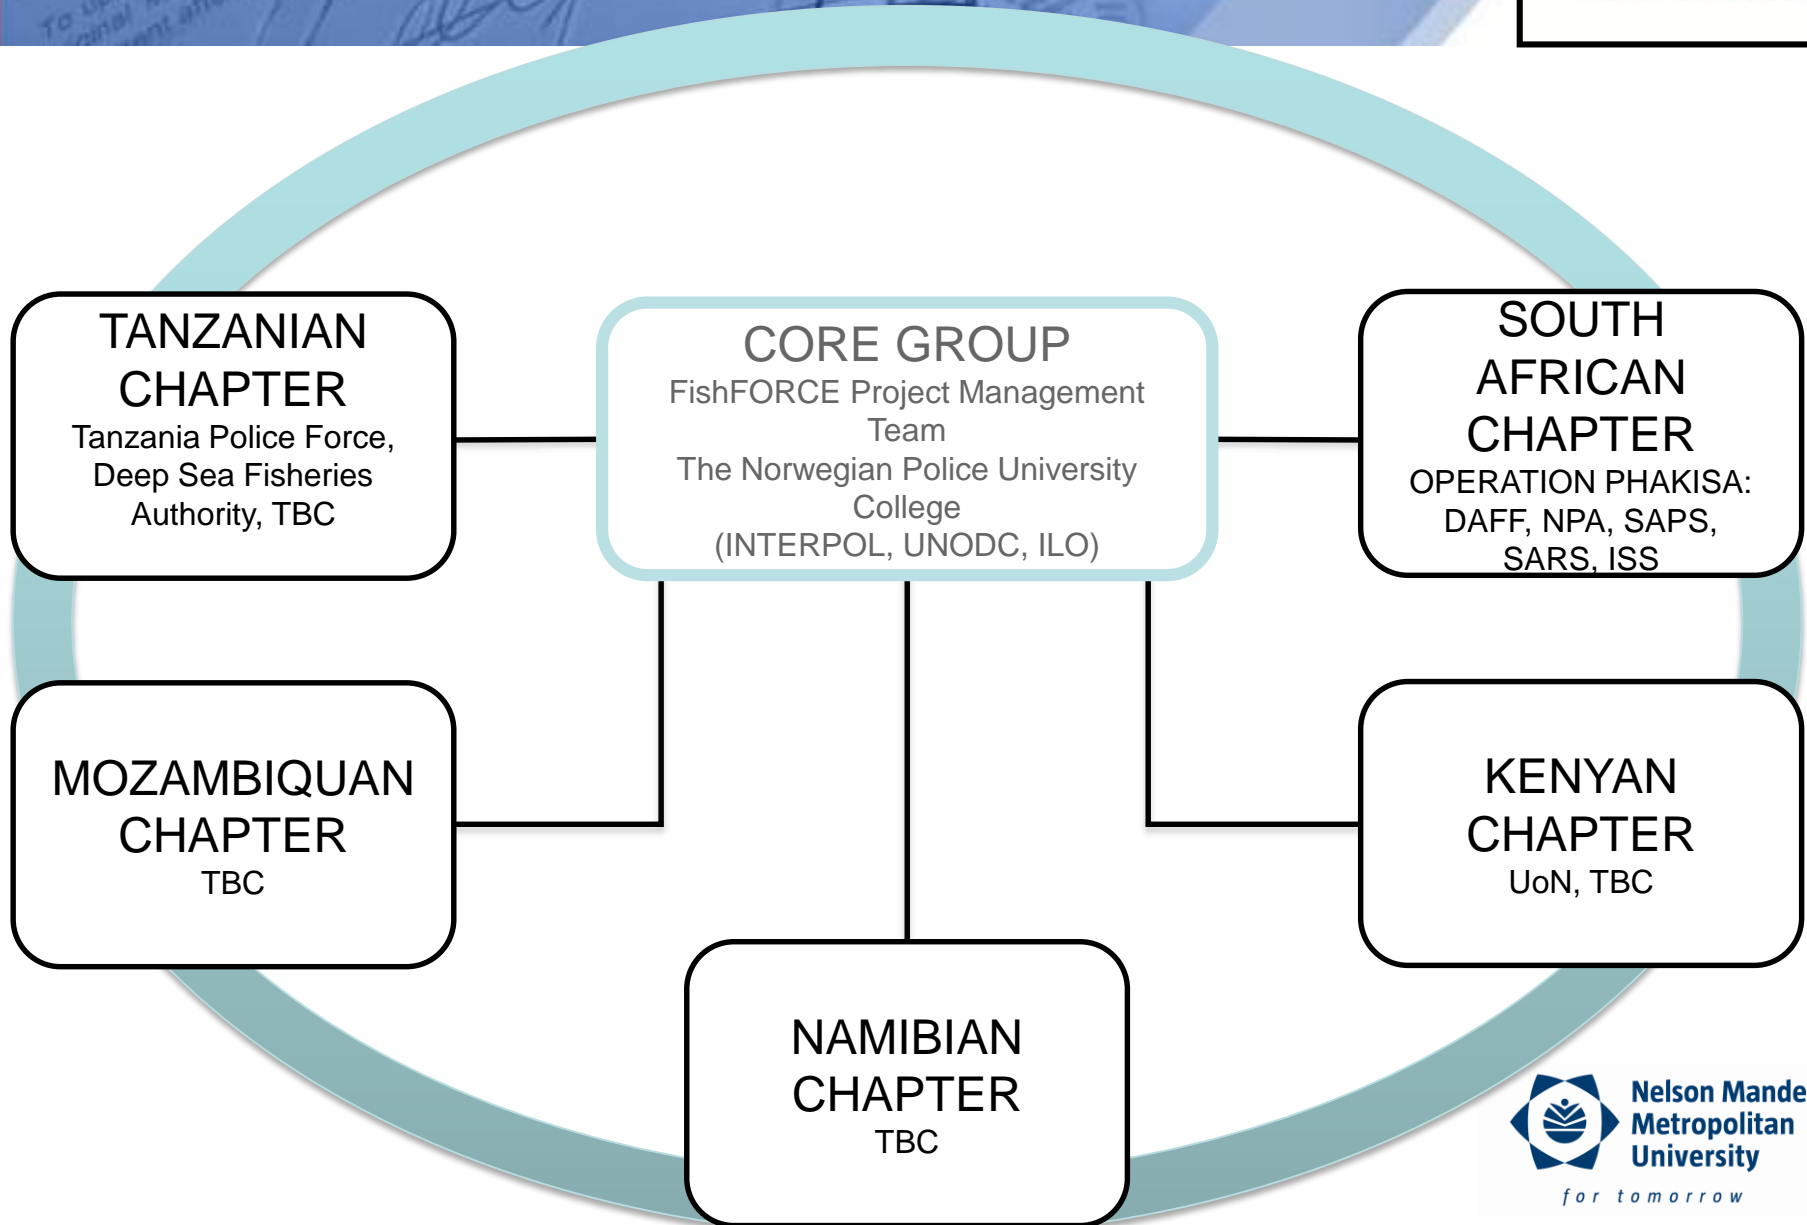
TANZANIAN CHAPTER
Tanzania Police Force, Deep Sea Fisheries Authority, TBC

CORE GROUP
FishFORCE Project Management Team
The Norwegian Police University College
(INTERPOL, UNODC, ILO)

SOUTH AFRICAN CHAPTER
OPERATION PHAKISA: DAFF, NPA, SAPS, SARS, ISS

MOZAMBIQUAN CHAPTER
TBC

KENYAN CHAPTER
UoN, TBC

NAMIBIAN CHAPTER
TBC

Nelson Mande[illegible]
Metropolitan
University
for tomorrow